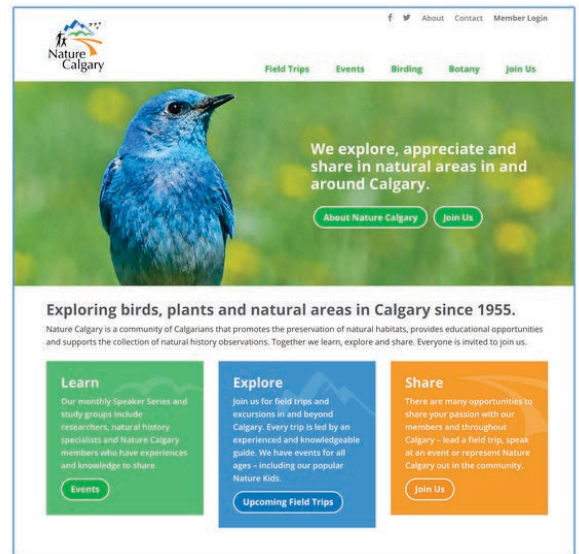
f 🐦 About Contact Member Login

Nature Calgary

Field Trips Events Birding Botany Join Us

We explore, appreciate and share in natural areas in and around Calgary.

About Nature Calgary Join Us

Exploring birds, plants and natural areas in Calgary since 1955.

Nature Calgary is a community of Calgarians that promotes the preservation of natural habitats, provides educational opportunities and supports the collection of natural history observations. Together we learn, explore and share. Everyone is invited to join us.

Learn

Our monthly Speaker Series and study groups include researchers, natural history specialists and Nature Calgary members who have experiences and knowledge to share.

Events

Explore

Join us for field trips and excursions in and beyond Calgary. Every trip is led by an experienced and knowledgeable guide. We have events for all ages – including our popular Nature Kids.

Upcoming Field Trips

Share

There are many opportunities to share your passion with our members and throughout Calgary – lead a field trip, speak at an event or represent Nature Calgary out in the community.

Join Us